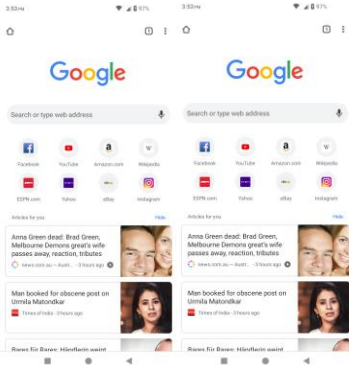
3:53 PM

97%

1

Google

Search or type web address

Facebook

YouTube

Amazon.com

Wikipedia

ESPN.com

Yahoo

eBay

Instagram

Articles for you

Hide

Anna Green dead: Brad Green, Melbourne Demons great's wife passes away, reaction, tributes

news.com.au — Austr... · 3 hours ago

Man booked for obscene post on Urmila Matondkar

Times of India · 3 hours ago

Bares Für Rares: Händlerin warnt

3:53 PM

97%

1

Google

Search or type web address

Facebook

YouTube

Amazon.com

Wikipedia

ESPN.com

Yahoo

eBay

Instagram

Articles for you

Hide

Anna Green dead: Brad Green, Melbourne Demons great's wife passes away, reaction, tributes

news.com.au — Austr... · 3 hours ago

Man booked for obscene post on Urmila Matondkar

Times of India · 3 hours ago

Bares Für Rares: Händlerin warnt